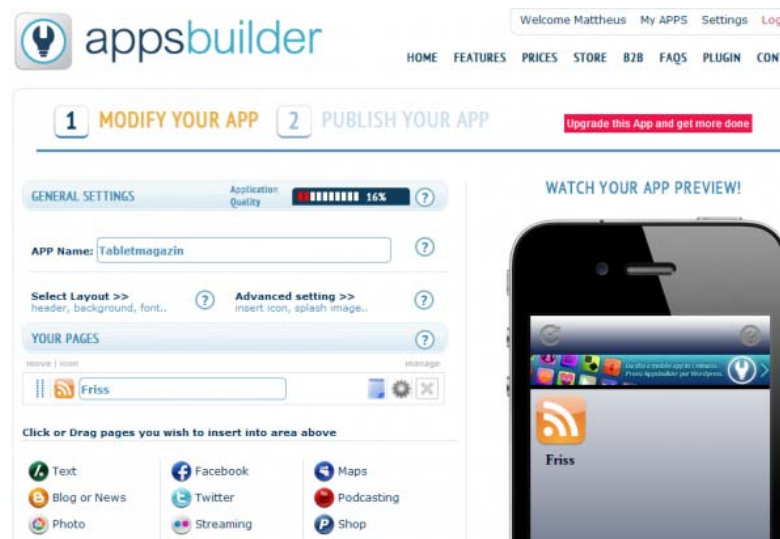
appsbuilder

Welcome Mattheus My APPS Settings Log

HOME FEATURES PRICES STORE B2B FAQS PLUGIN CONT

1 MODIFY YOUR APP 2 PUBLISH YOUR APP

Upgrade this App and get more done

GENERAL SETTINGS Application Quality 16% ?

WATCH YOUR APP PREVIEW!

APP Name: Tabletmagazin ?

Select Layout >> header, background, font.. ?

Advanced setting >> insert icon, splash image.. ?

YOUR PAGES ?

move | icon manage

Friss

Friss

Click or Drag pages you wish to insert into area above

Text
Blog or News
Photo

Facebook
Twitter
Streaming

Maps
Podcasting
Shop